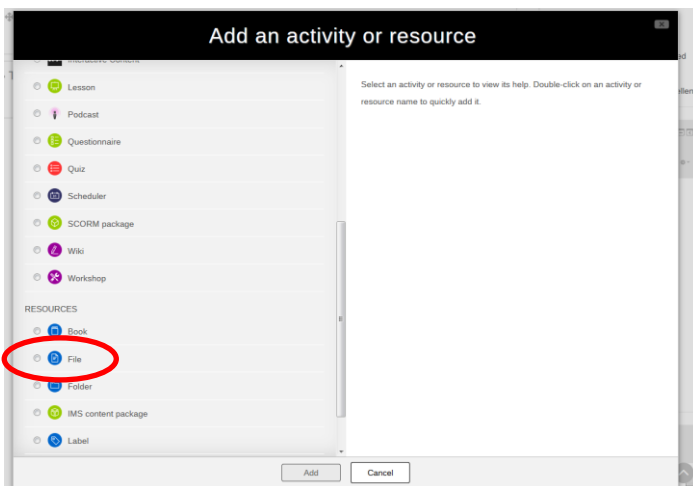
Add an activity or resource

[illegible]

Lesson

Podcast

Questionnaire

Quiz

Scheduler

SCORM package

Wiki

Workshop

RESOURCES

Book

File

Folder

IMS content package

Label

Select an activity or resource to view its help. Double-click on an activity or resource name to quickly add it.

Add

Cancel